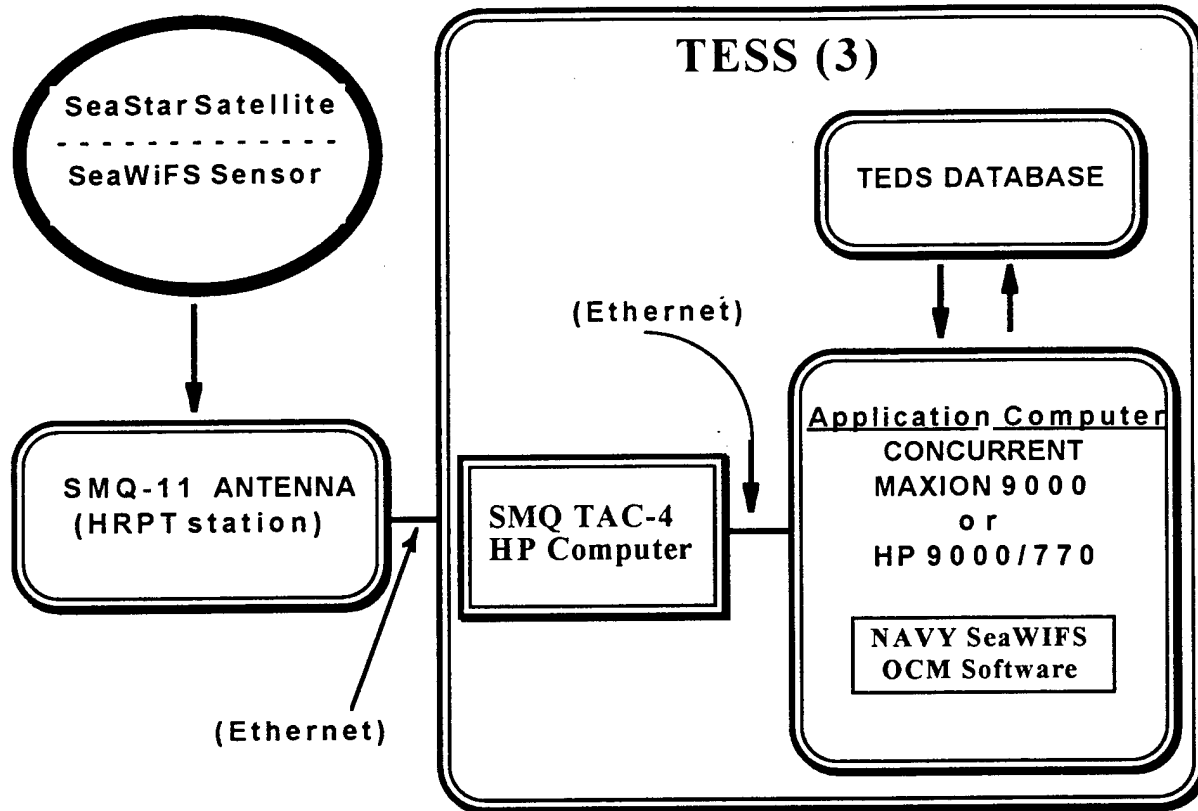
SeaStar Satellite

SeaWiFS Sensor

SMQ-11 ANTENNA (HRPT station)

(Ethernet)

TESS (3)

TEDS DATABASE

(Ethernet)

SMQ TAC-4 HP Computer

Application Computer
CONCURRENT
MAXION 9000
or
HP 9000/770

NAVY SeaWIFS OCM Software